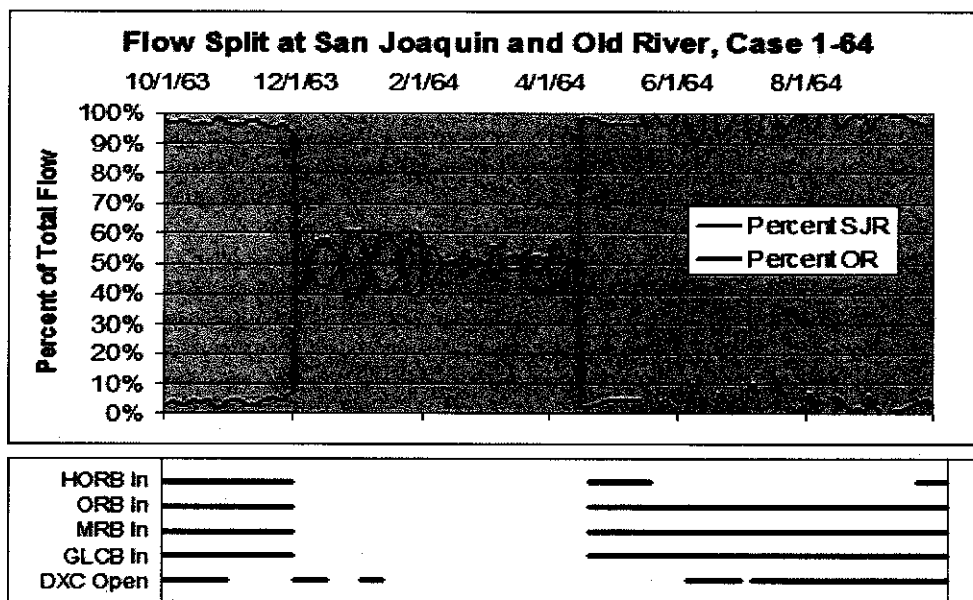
Flow Split at San Joaquin and Old River, Case 1-64

10/1/63 12/1/63 2/1/64 4/1/64 6/1/64 8/1/64

100%
90%
80%
70%
60%
50%
40%
30%
20%
10%
0%

Percent of Total Flow

Percent SJR
Percent OR

HORB In
ORB In
MRB In
GLCB In
DXC Open